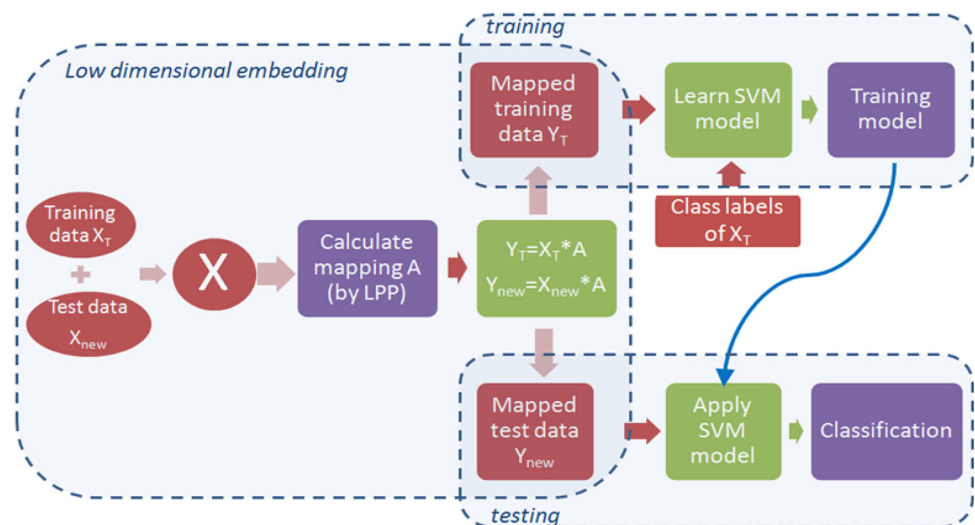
training

Low dimensional embedding

Mapped training data $Y_T$

Learn SVM model

Training model

Class labels of $X_T$

Training data $X_T$

+

Test data $X_{new}$

X

Calculate mapping A (by LPP)

$Y_T=X_T*A$

$Y_{new}=X_{new}*A$

Mapped test data $Y_{new}$

Apply SVM model

Classification

testing